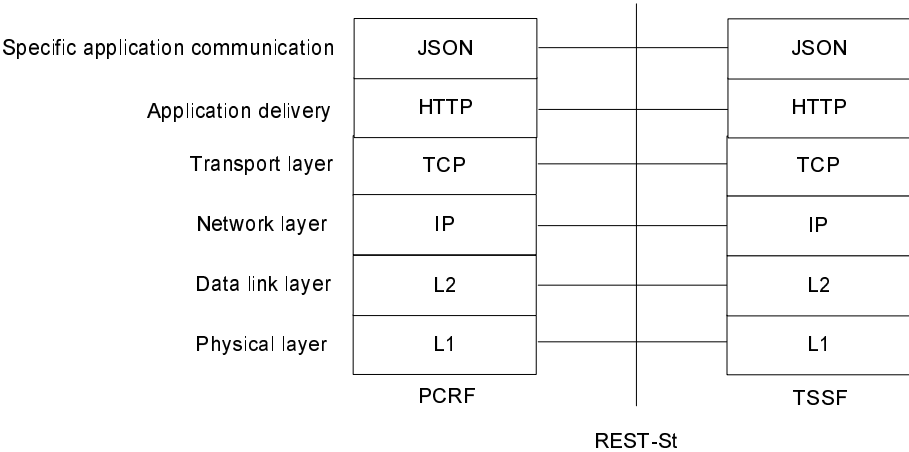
Specific application communication
Application delivery
Transport layer
Network layer
Data link layer
Physical layer

| PCRF | TSSF |
|---|---|
| JSON | JSON |
| HTTP | HTTP |
| TCP | TCP |
| IP | IP |
| L2 | L2 |
| L1 | L1 |

PCRF
TSSF

REST-St